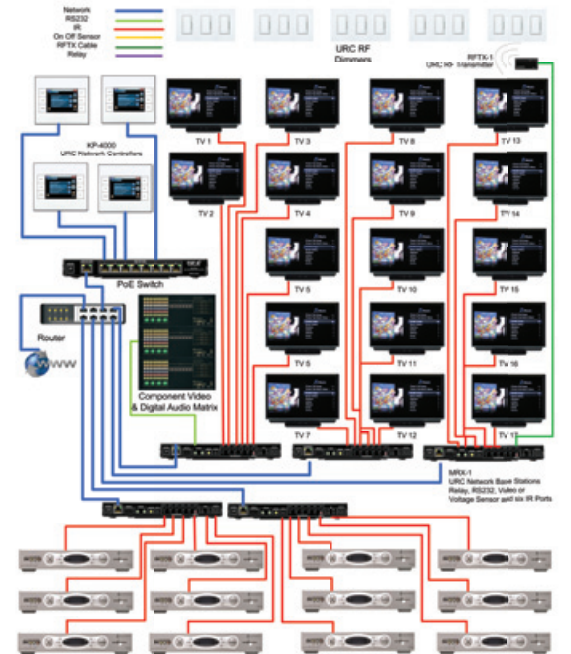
Network
RS232
IR
On Off Sensor
RFTX Cable
Relay

URC RF Dimmers

RFTX-1
URC RF Transmitter

KP-4000
URC Network Controllers

TV 1
TV 3
TV 8
TV 13
TV 2
TV 4
TV 9
TV 14
TV 5
TV 10
TV 15
TV 6
TV 11
TV 16
TV 7
TV 12
TV 17

PoE Switch

Router

WWW

Component Video & Digital Audio Matrix

MRX-1
URC Network Base Stations
Relay, RS232, Video or Voltage Sensor and six IR Ports